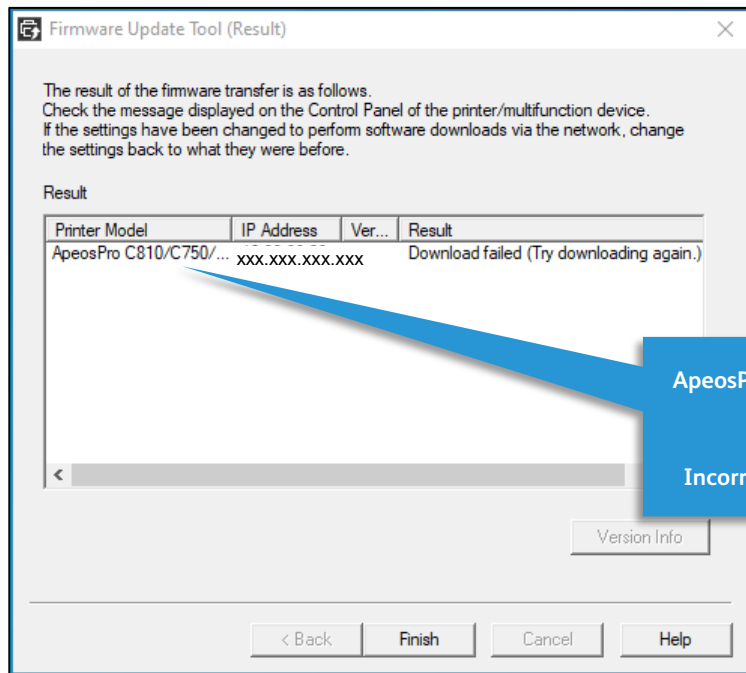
Firmware Update Tool (Result)

The result of the firmware transfer is as follows.
Check the message displayed on the Control Panel of the printer/multifunction device.
If the settings have been changed to perform software downloads via the network, change the settings back to what they were before.

Result

| Printer Model | IP Address | Ver... | Result |
|---|---|---|---|
| ApeosPro C810/C750/... | xxx.xxx.xxx.xxx | | Download failed (Try downloading again.) |

ApeosP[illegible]

Incorr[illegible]

Version Info

< Back
Finish
Cancel
Help